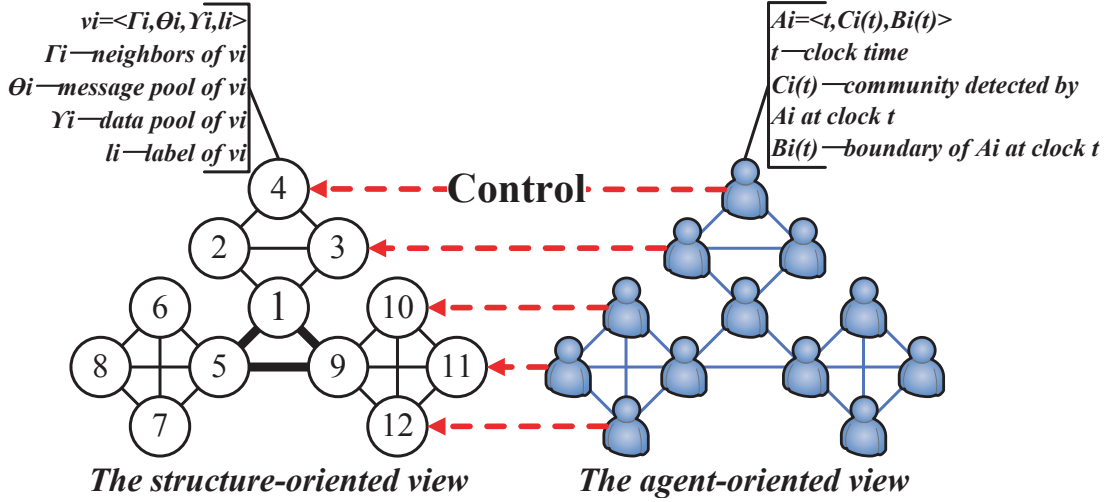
vi=<Γi,Θi,Υi,li>
Γi—neighbors of vi
Θi—message pool of vi
Υi—data pool of vi
li—label of vi

Ai=<t,Ci(t),Bi(t)>
t—clock time
Ci(t)—community detected by Ai at clock t
Bi(t)—boundary of Ai at clock t

Control

4
2
3
1
6
10
8
5
9
11
7
12

The structure-oriented view

The agent-oriented view